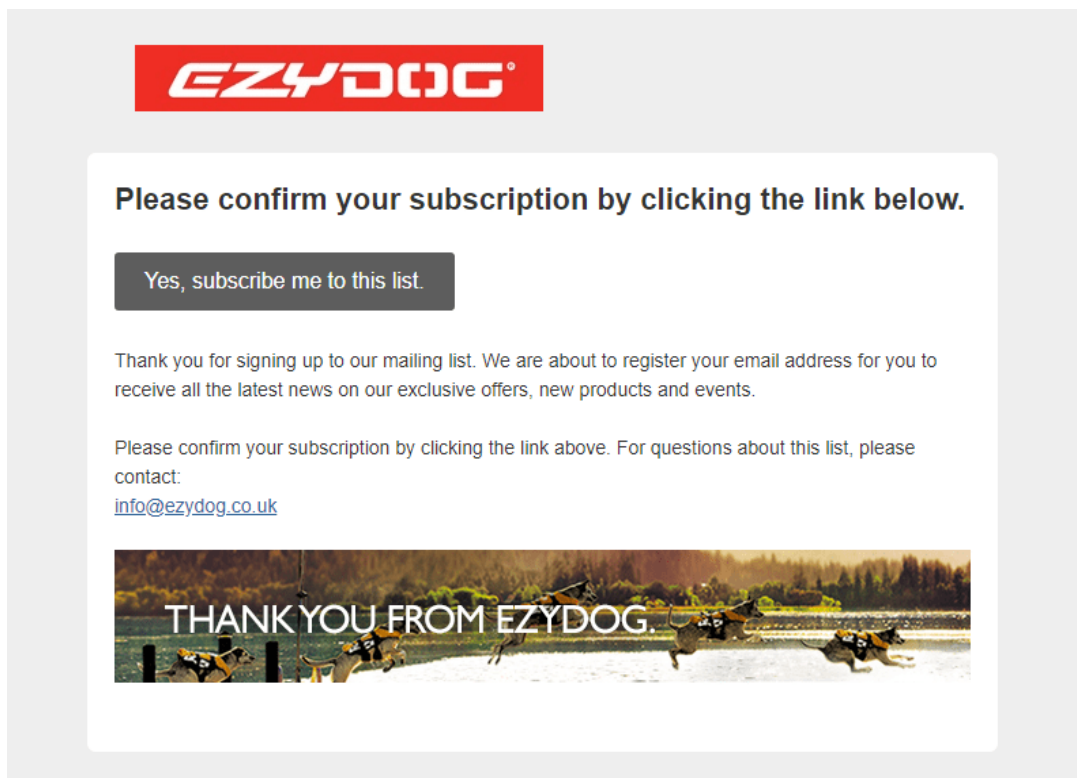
EZYDOG®

Please confirm your subscription by clicking the link below.

Yes, subscribe me to this list.

Thank you for signing up to our mailing list. We are about to register your email address for you to receive all the latest news on our exclusive offers, new products and events.

Please confirm your subscription by clicking the link above. For questions about this list, please contact:
info@ezydog.co.uk

THANK YOU FROM EZYDOG.